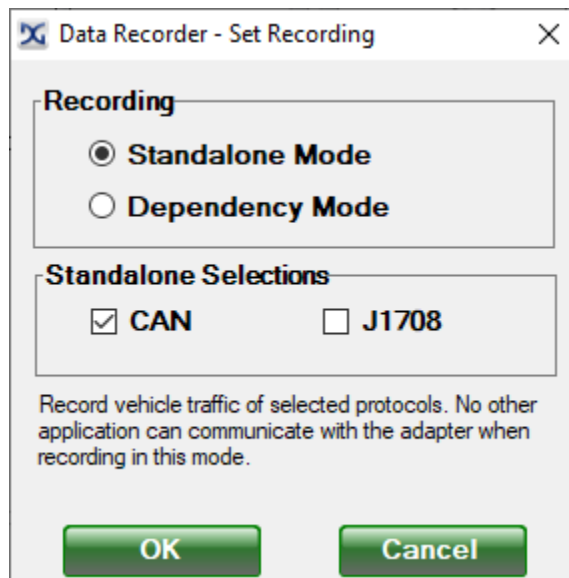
Data Recorder - Set Recording ×

Recording

Standalone Mode

Dependency Mode

Standalone Selections

CAN J1708

Record vehicle traffic of selected protocols. No other application can communicate with the adapter when recording in this mode.

OK Cancel